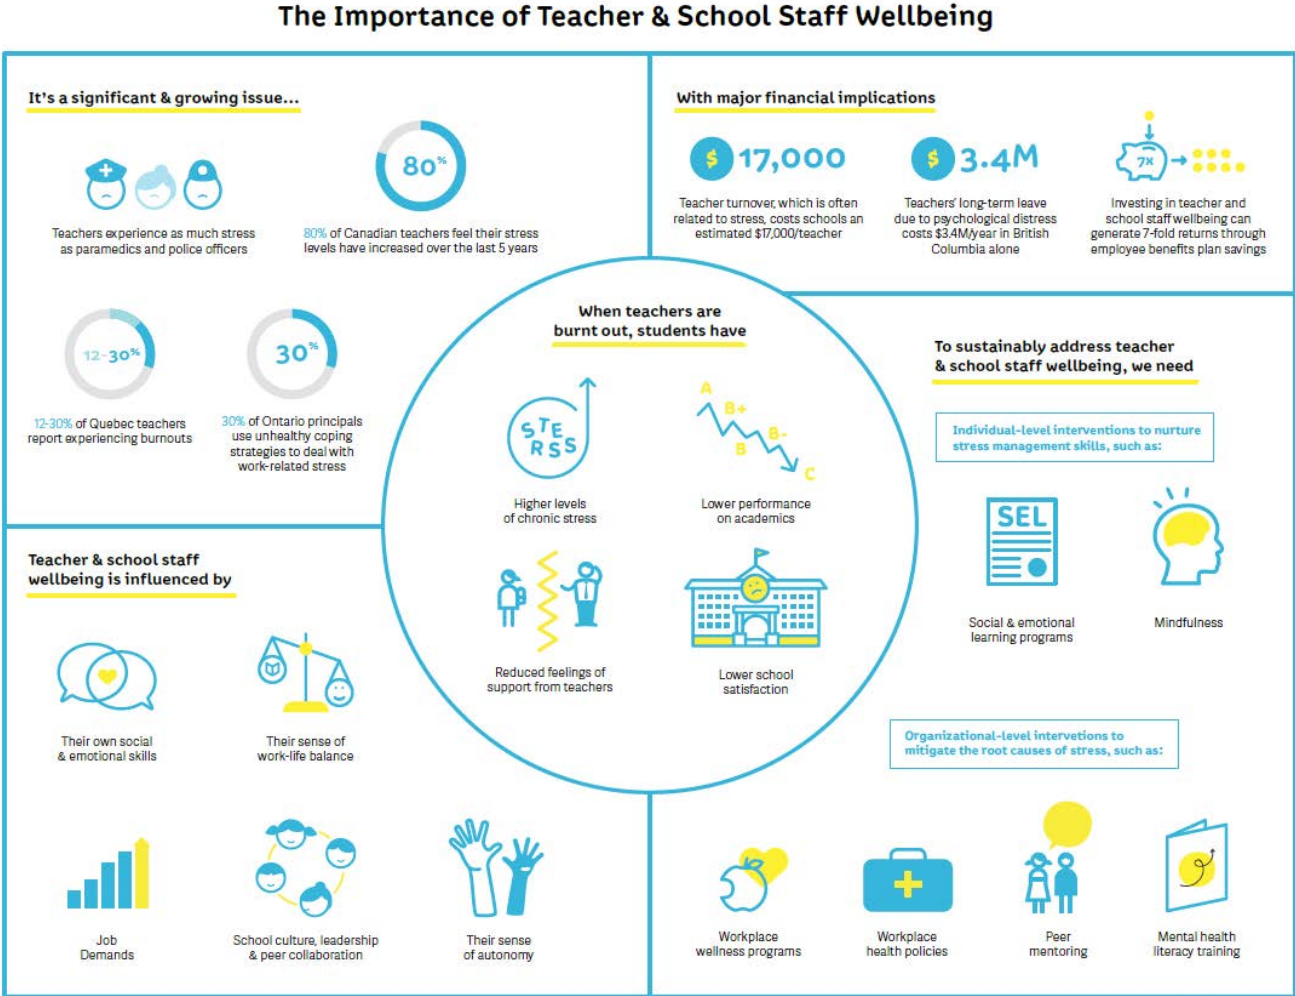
The Importance of Teacher & School Staff Wellbeing

It's a significant & growing issue...

Teachers experience as much stress as paramedics and police officers

80%

80% of Canadian teachers feel their stress levels have increased over the last 5 years

12-30%

12-30% of Quebec teachers report experiencing burnouts

30%

30% of Ontario principals use unhealthy coping strategies to deal with work-related stress

With major financial implications

$ 17,000

Teacher turnover, which is often related to stress, costs schools an estimated $17,000/teacher

$ 3.4M

Teachers' long-term leave due to psychological distress costs $3.4M/year in British Columbia alone

7x

Investing in teacher and school staff wellbeing can generate 7-fold returns through employee benefits plan savings

When teachers are burnt out, students have

STRESS

Higher levels of chronic stress

A B+ B B- C

Lower performance on academics

Reduced feelings of support from teachers

Lower school satisfaction

To sustainably address teacher & school staff wellbeing, we need

Individual-level interventions to nurture stress management skills, such as:

SEL

Social & emotional learning programs

Mindfulness

Organizational-level interventions to mitigate the root causes of stress, such as:

Workplace wellness programs

Workplace health policies

Peer mentoring

Mental health literacy training

Teacher & school staff wellbeing is influenced by

Their own social & emotional skills

Their sense of work-life balance

Job Demands

School culture, leadership & peer collaboration

Their sense of autonomy